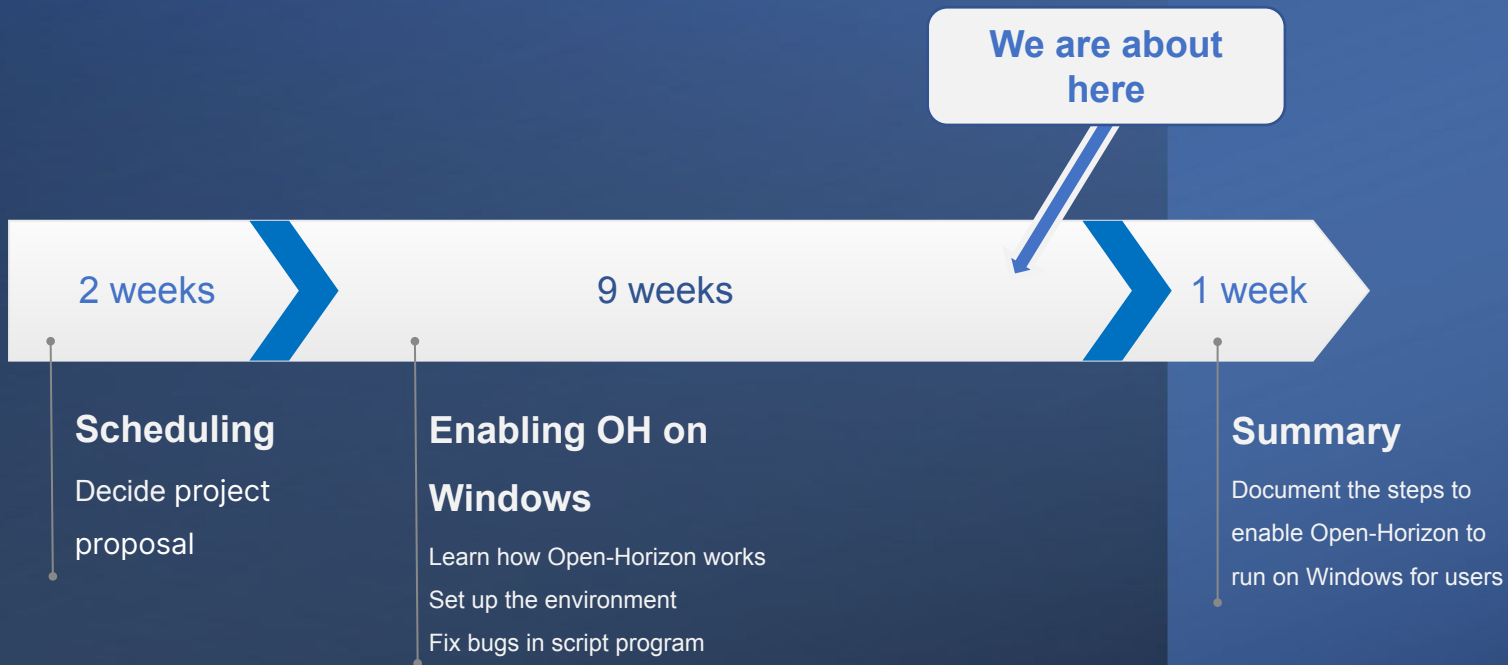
We are about here

2 weeks

9 weeks

1 week

Scheduling

Decide project proposal

Enabling OH on Windows

Learn how Open-Horizon works

Set up the environment

Fix bugs in script program

Summary

Document the steps to enable Open-Horizon to run on Windows for users